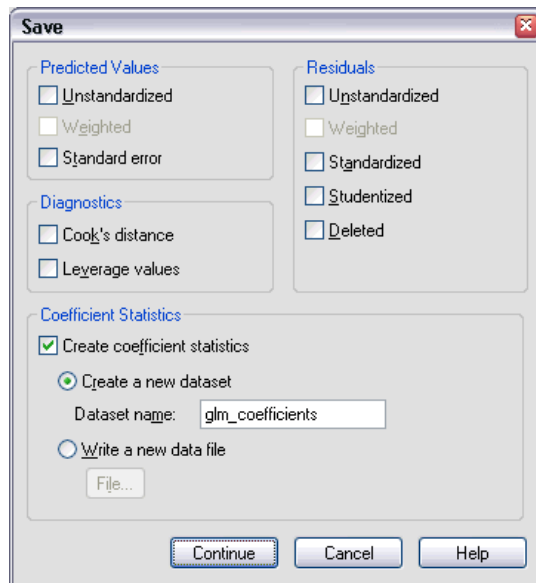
Save

Predicted Values
Unstandardized
Weighted
Standard error

Diagnostics
Cook's distance
Leverage values

Residuals
Unstandardized
Weighted
Standardized
Studentized
Deleted

Coefficient Statistics
Create coefficient statistics
Create a new dataset
Dataset name: glm_coefficients
Write a new data file
File...

Continue
Cancel
Help